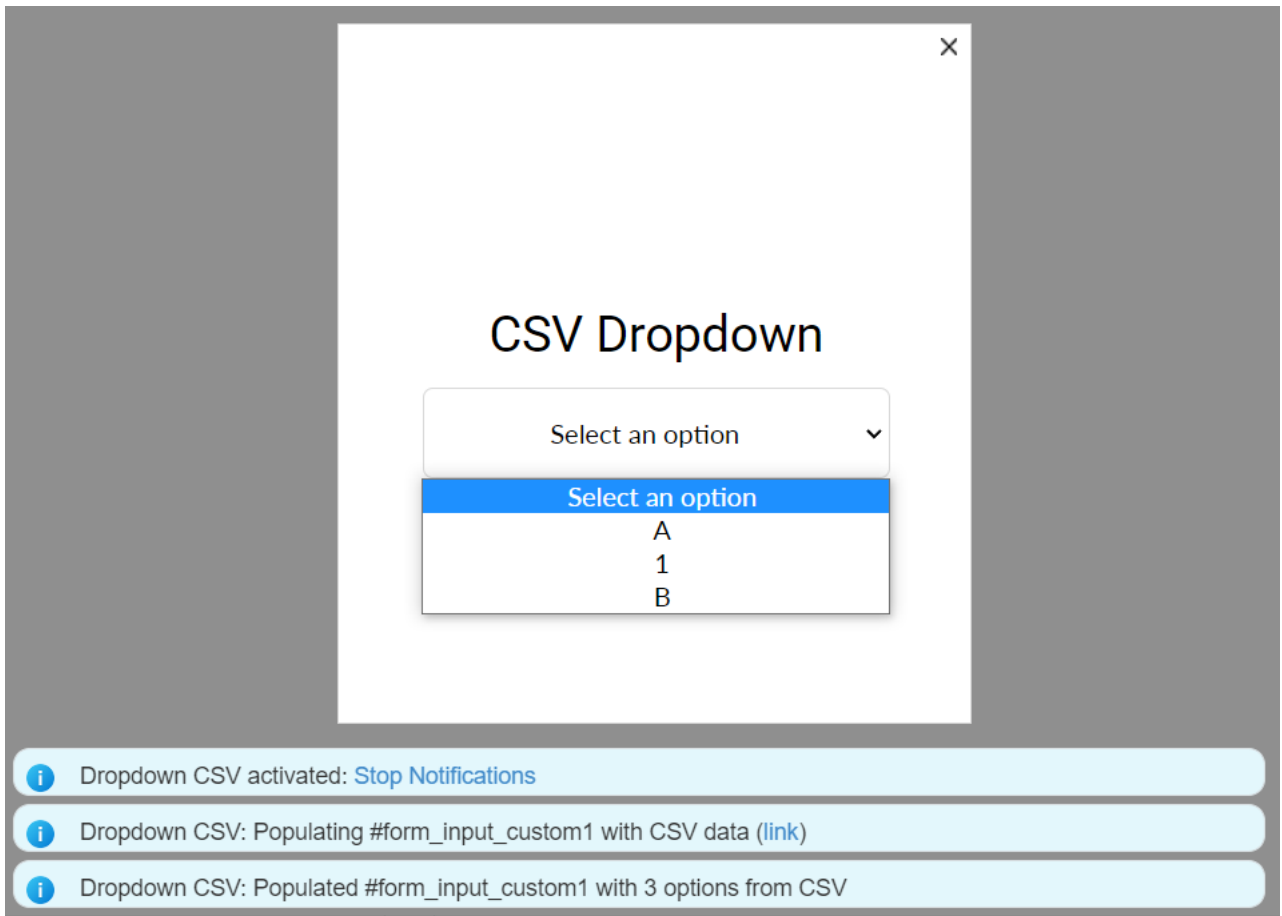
×

CSV Dropdown

Select an option

Select an option
A
1
B

Dropdown CSV activated: Stop Notifications

Dropdown CSV: Populating #form_input_custom1 with CSV data (link)

Dropdown CSV: Populated #form_input_custom1 with 3 options from CSV